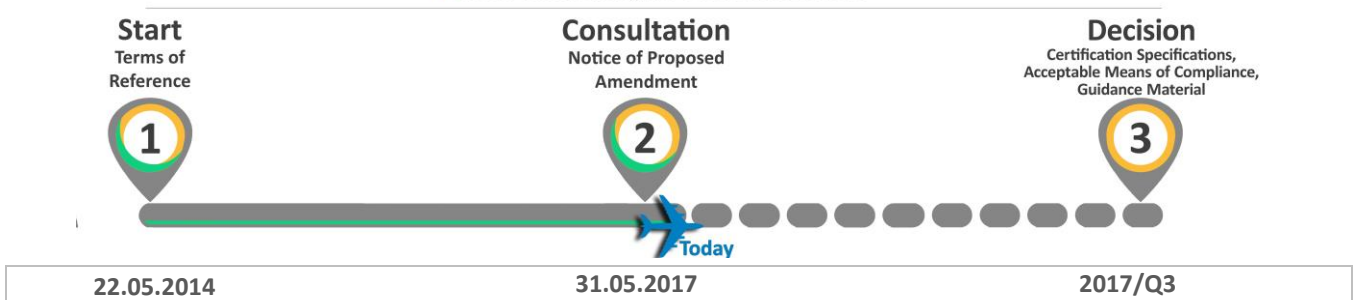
Start
Terms of Reference

Consultation
Notice of Proposed Amendment

Decision
Certification Specifications, Acceptable Means of Compliance, Guidance Material

1

2

3

Today

22.05.2014

31.05.2017

2017/Q3